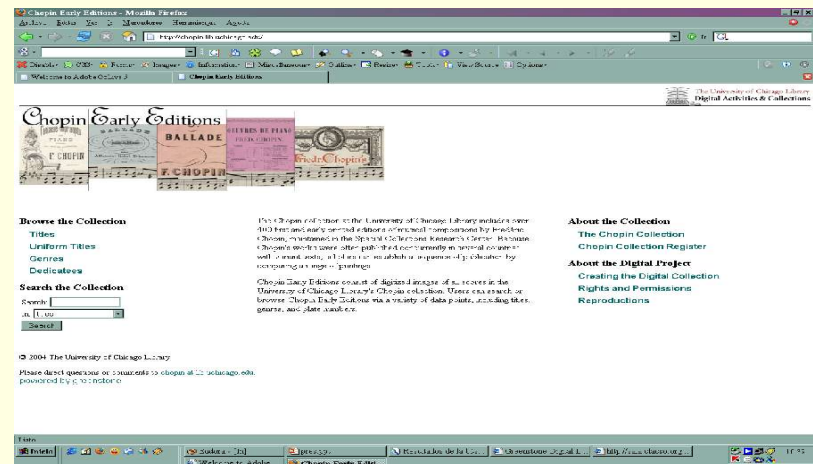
Chopin Early Editions - Mozilla Firefox

Archivo Editar Ver Ir Marcadores Herramientas Ayuda

http://chopin.lib.uchicago.edu/

Welcome to Adobe GoLive 5 | Chopin Early Editions

The University of Chicago Library
Digital Activities & Collections

Chopin Early Editions

BALLADE
F. CHOPIN

Browse the Collection
Titles
Uniform Titles
Genres
Dedicatees

Search the Collection
Search:
in: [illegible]
Search

The Chopin collection at the University of Chicago Library includes over 400 first and early printed editions of musical compositions by Frédéric Chopin, maintained in the Special Collections Research Center. Because Chopin's works were often published concurrently in several countries with variant texts, it helps to establish a sequence of publication by comparing multiple printings.

Chopin Early Editions consists of digitized images of all scores in the University of Chicago Library's Chopin collection. Users can search or browse Chopin Early Editions via a variety of data points, including titles, genres, and plate numbers.

About the Collection
The Chopin Collection
Chopin Collection Register

About the Digital Project
Creating the Digital Collection
Rights and Permissions
Reproductions

© 2004 The University of Chicago Library

Please direct questions or comments to chopin at lib.uchicago.edu.
powered by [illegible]

Listo

Inicio